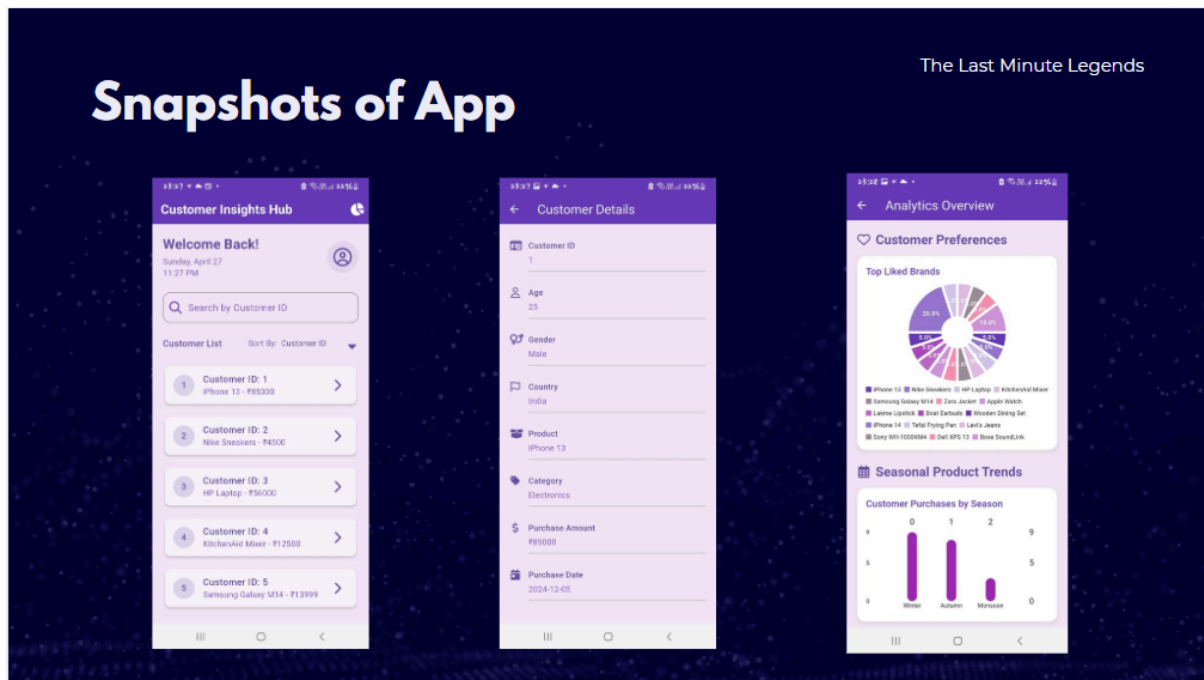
The Last Minute Legends

Snapshots of App

Customer Insights Hub

Welcome Back!
Sunday, April 27
11:27 PM

Search by Customer ID

Customer List Sort By: Customer ID

1 Customer ID: 1
iPhone 13 - ₹85000

2 Customer ID: 2
Nike Sneakers - ₹4500

3 Customer ID: 3
HP Laptop - ₹56000

4 Customer ID: 4
KitchenAid Mixer - ₹12500

5 Customer ID: 5
Samsung Galaxy M14 - ₹13999

Customer Details

Customer ID
1

Age
25

Gender
Male

Country
India

Product
iPhone 13

Category
Electronics

Purchase Amount
₹85000

Purchase Date
2024-12-05

Analytics Overview

Customer Preferences

Top Liked Brands

20.0%
10.0%
5.0%

iPhone 13 Nike Sneakers HP Laptop KitchenAid Mixer Samsung Galaxy M14 Zara Jacket Apple Watch Lakme Lipstick Boat Earbuds Wooden Dining Set iPhone 14 Tefal Frying Pan Levi's Jeans Sony WH-1000XM4 Dell XPS 13 Bose SoundLink

Seasonal Product Trends

Customer Purchases by Season

0 1 2
9 9
5 5
0 0
Winter Autumn Monsoon